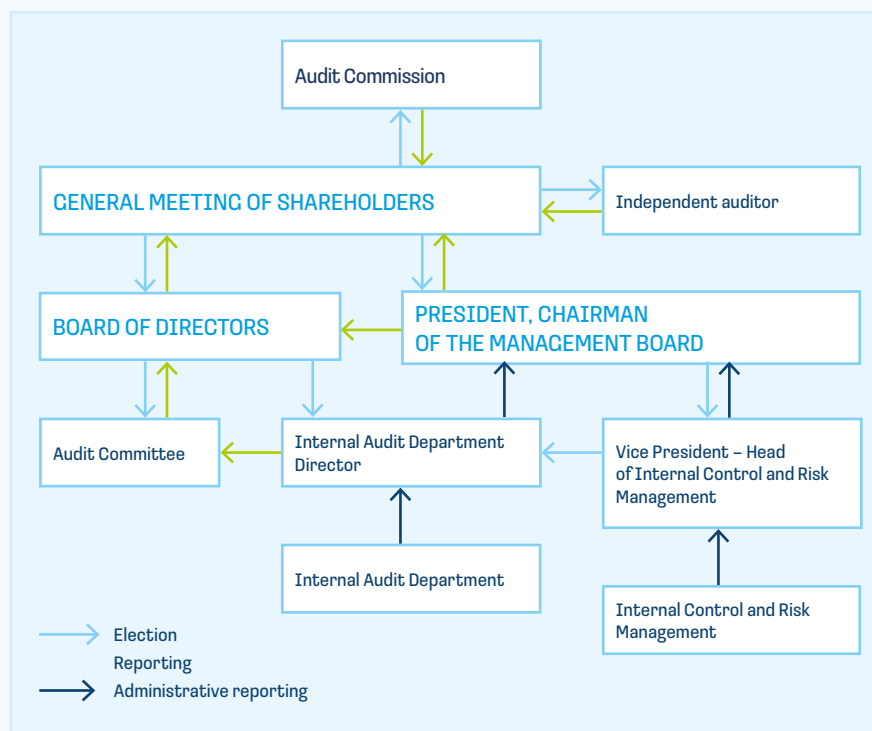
Audit Commission

GENERAL MEETING OF SHAREHOLDERS

Independent auditor

BOARD OF DIRECTORS

PRESIDENT, CHAIRMAN OF THE MANAGEMENT BOARD

Audit Committee

Internal Audit Department Director

Vice President – Head of Internal Control and Risk Management

Internal Audit Department

Internal Control and Risk Management

Election

Reporting

Administrative reporting